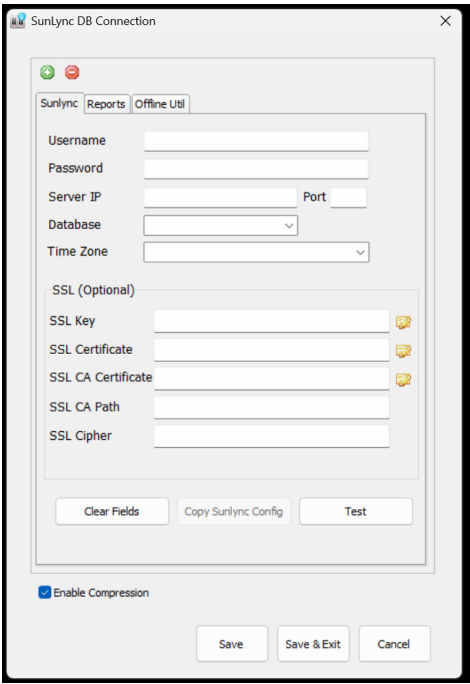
SunLync DB Connection
×

Sunlync | Reports | Offline Util

Username
Password
Server IP
Port
Database
Time Zone

SSL (Optional)
SSL Key
SSL Certificate
SSL CA Certificate
SSL CA Path
SSL Cipher

Clear Fields
Copy Sunlync Config
Test

Enable Compression

Save
Save & Exit
Cancel